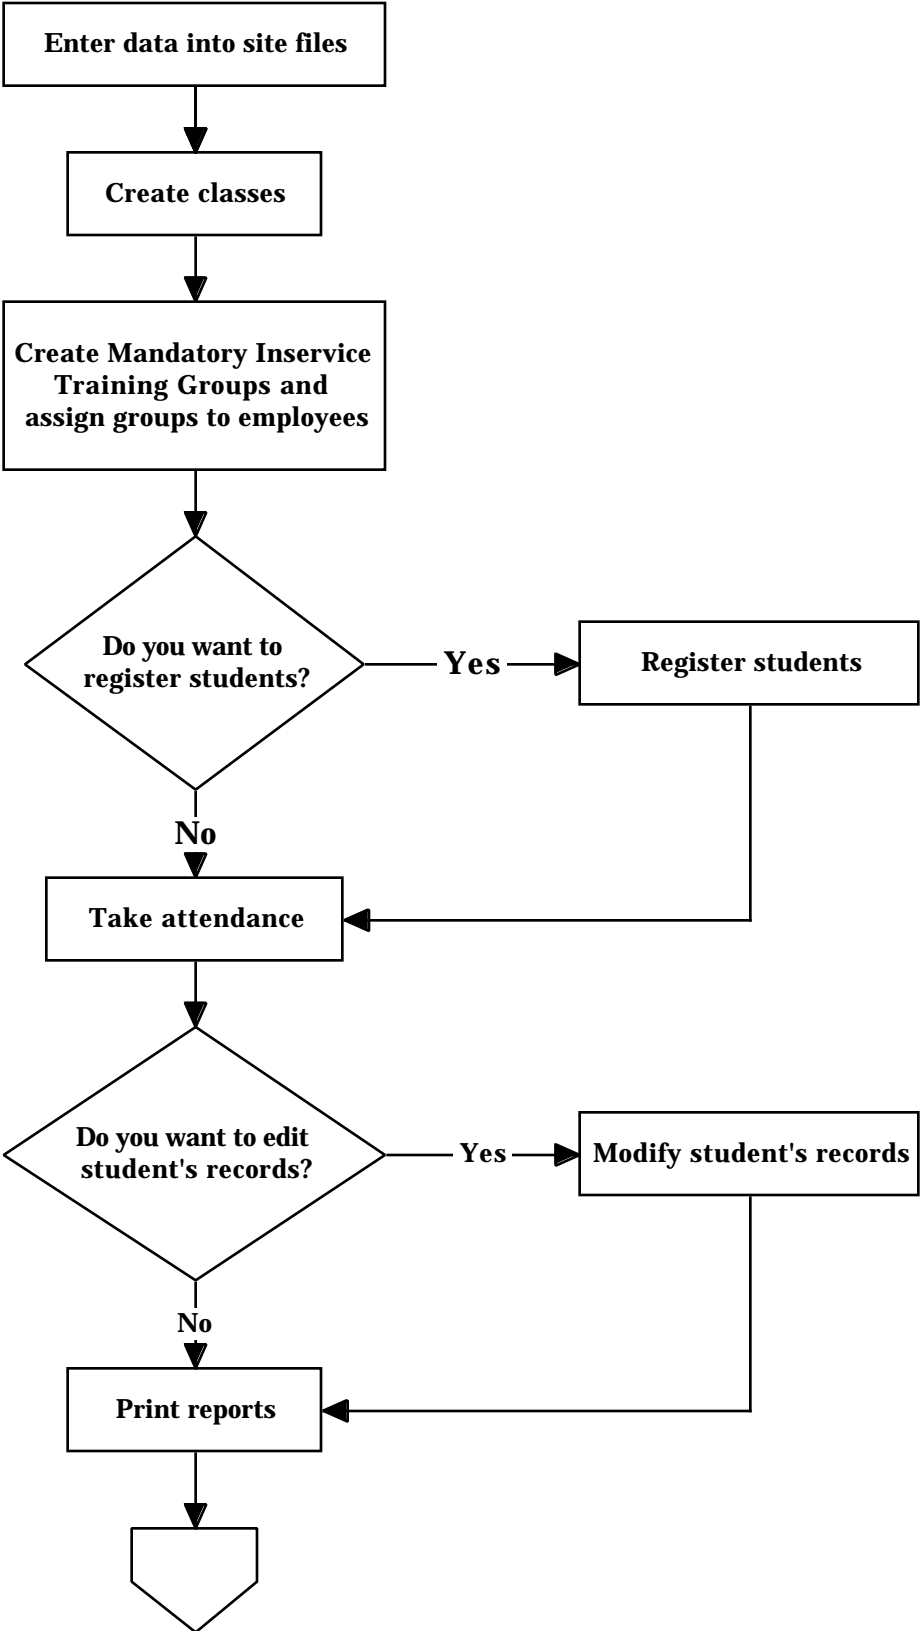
Enter data into site files

Create classes

Create Mandatory Inservice Training Groups and assign groups to employees

Do you want to register students?

Yes

Register students

No

Take attendance

Do you want to edit student's records?

Yes

Modify student's records

No

Print reports